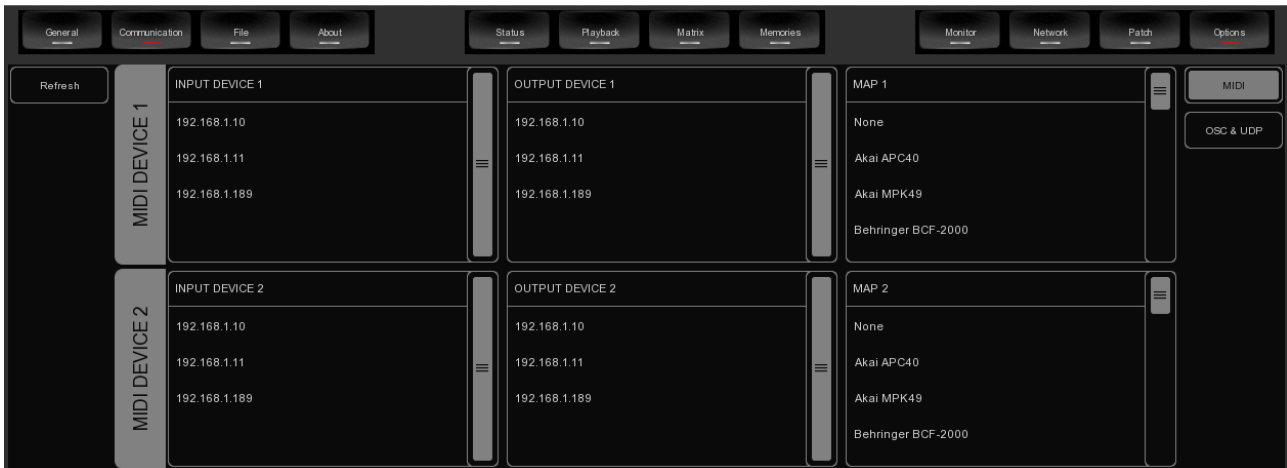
General Communication File About Status Playback Matrix Memories Monitor Network Patch Options

Refresh

MIDI DEVICE 1

INPUT DEVICE 1
192.168.1.10
192.168.1.11
192.168.1.189

OUTPUT DEVICE 1
192.168.1.10
192.168.1.11
192.168.1.189

MAP 1
None
Akai APC40
Akai MPK49
Behringer BCF-2000

MIDI
OSC & UDP

MIDI DEVICE 2

INPUT DEVICE 2
192.168.1.10
192.168.1.11
192.168.1.189

OUTPUT DEVICE 2
192.168.1.10
192.168.1.11
192.168.1.189

MAP 2
None
Akai APC40
Akai MPK49
Behringer BCF-2000